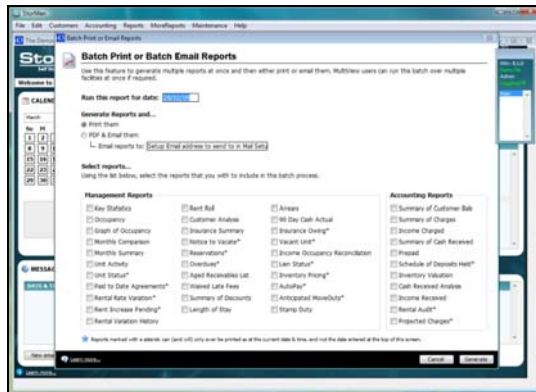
StorMan

File Edit Customers Accounting Reports MoreReports Maintenance Help

Batch Print or Email Reports

Sto

Welcome to

CALEN

March

Su Mo

1 2

8 9

15 16

22 23

29 30

MESSAG

Batch Print or Batch Email Reports

Use this feature to generate multiple reports at once and then either print or email them. MultiView users can run this batch over multiple facilities at once if required.

Run this report for date: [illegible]

Generate Reports and...

Print them

PDF & Email them

Email reports to: Setup Email address to send to in Mail Setup

Select reports...

Using the list below, select the reports that you with to include in this batch process.

Management Reports

Key Statistics
Occupancy
Graph of Occupancy
Monthly Comparison
Monthly Summary
Unit Activity
Unit Status*
Paid to Date Agreements*
Rental Rate Variation*
Rent Increase Pending*
Rental Variation History

Rent Roll
Customer Analysis
Insurance Summary
Notice to Vacate*
Reservations*
Overdues*
Aged Receivables List
Waived Late Fees
Summary of Discounts
Length of Stay

Arrears
90 Day Cash Actual
Insurance Owing*
Vacant Unit*
Income Occupancy Reconciliation
Lien Status*
Inventory Pricing*
AutoPay*
Anticipated MoveOuts*
Stamp Duty

Accounting Reports

Summary of Customer Bals
Summary of Charges
Income Charged
Summary of Cash Received
Prepaid
Schedule of Deposits Held*
Inventory Valuation
Cash Received Analysis
Income Received
Rental Audit*
Projected Charges*

Reports marked with an asterisk can (and will) only ever be printed as at the current date & time, and not the date entered at the top of this screen.

Learn more...

Cancel Generate

New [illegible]

Learn more...